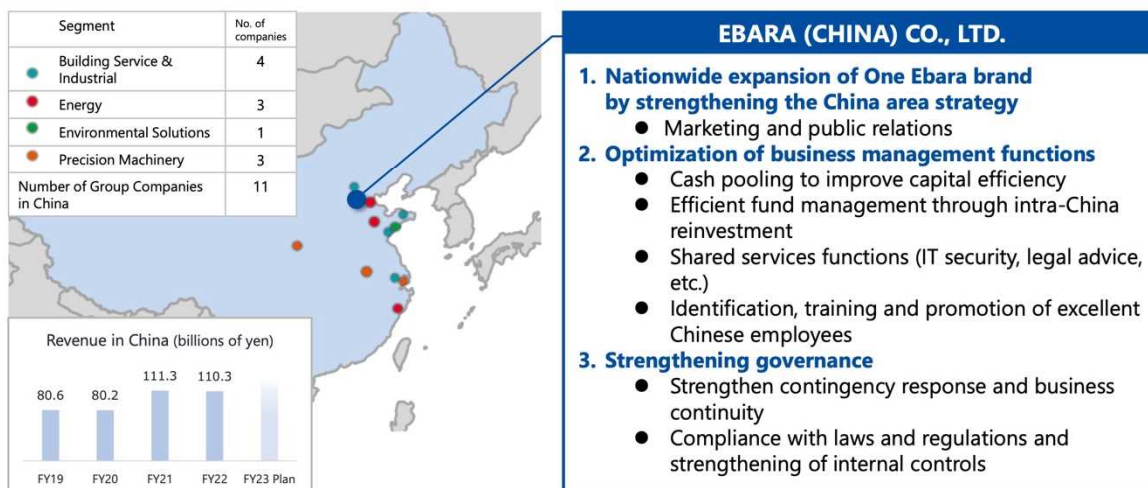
| Segment | No. of companies |
|---|---|
| Building Service & Industrial | 4 |
| Energy | 3 |
| Environmental Solutions | 1 |
| Precision Machinery | 3 |
| Number of Group Companies in China | 11 |

Revenue in China (billions of yen)

80.6 80.2 111.3 110.3

FY19 FY20 FY21 FY22 FY23 Plan

EBARA (CHINA) CO., LTD.

1. Nationwide expansion of One Ebara brand by strengthening the China area strategy
● Marketing and public relations

2. Optimization of business management functions
● Cash pooling to improve capital efficiency
● Efficient fund management through intra-China reinvestment
● Shared services functions (IT security, legal advice, etc.)
● Identification, training and promotion of excellent Chinese employees

3. Strengthening governance
● Strengthen contingency response and business continuity
● Compliance with laws and regulations and strengthening of internal controls